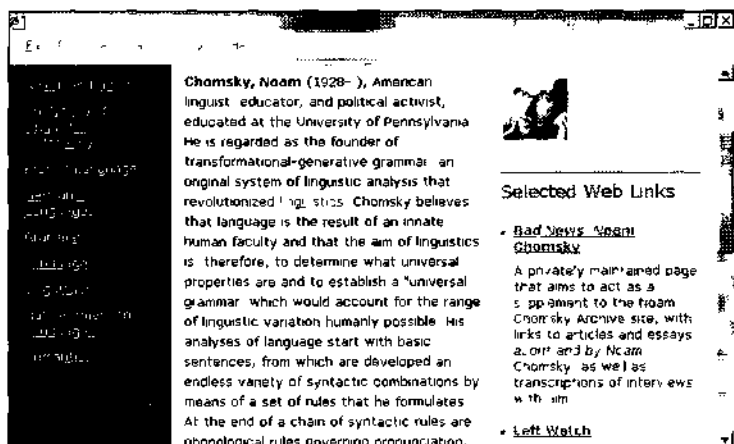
Chomsky, Noam (1928– ), American linguist educator, and political activist, educated at the University of Pennsylvania He is regarded as the founder of transformational-generative grammar an original system of linguistic analysis that revolutionized l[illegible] stics Chomsky believes that language is the result of an innate human faculty and that the aim of linguistics is therefore, to determine what universal properties are and to establish a "universal grammar which would account for the range of linguistic variation humanly possible His analyses of language start with basic sentences, from which are developed an endless variety of syntactic combinations by means of a set of rules that he formulates At the end of a chain of syntactic rules are phonological rules governing pronunciation.

Selected Web Links

Bad News Noam Chomsky

A privately maintained page that aims to act as a supplement to the Noam Chomsky Archive site, with links to articles and essays about and by Noam Chomsky as well as transcriptions of interviews with him

Left Watch